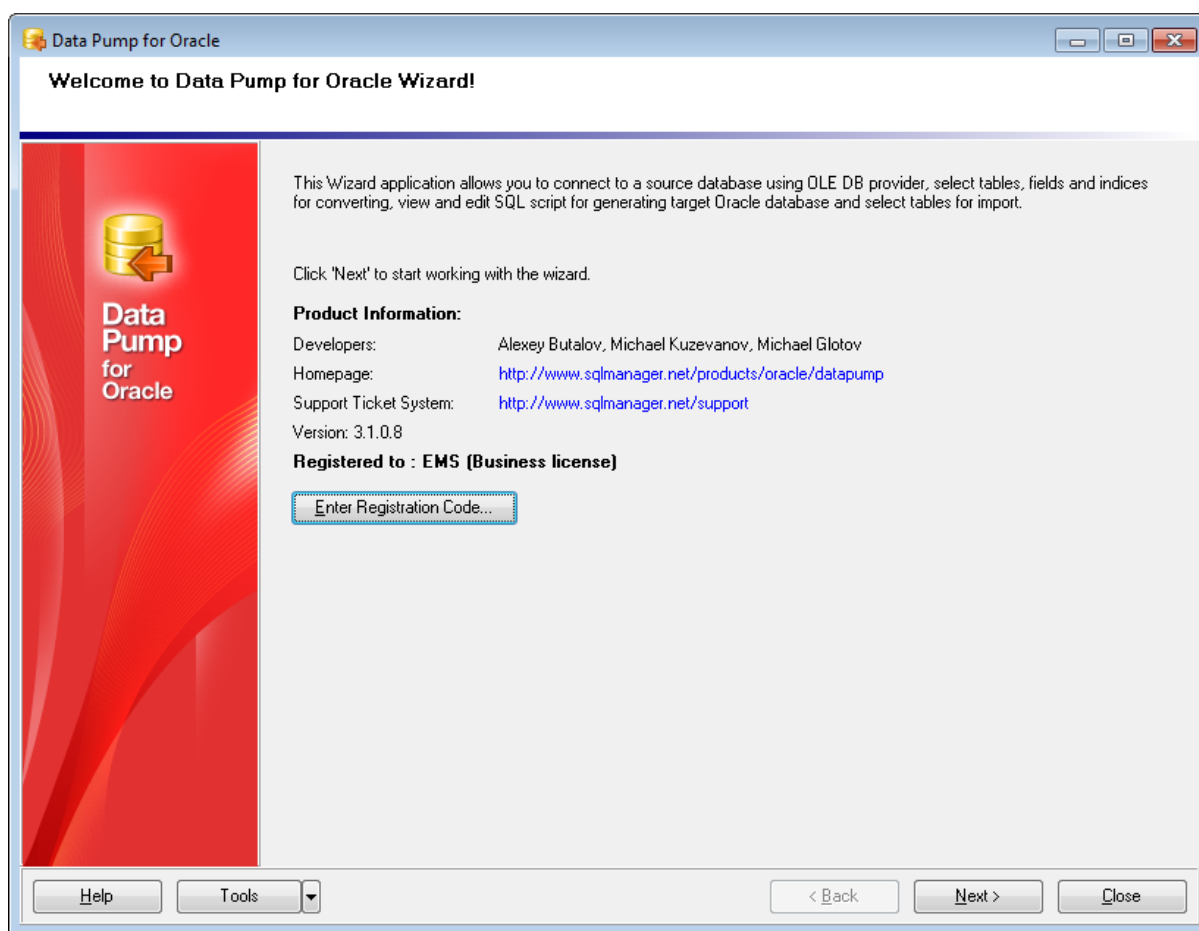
Data Pump for Oracle

Welcome to Data Pump for Oracle Wizard!

Data Pump for Oracle

This Wizard application allows you to connect to a source database using OLE DB provider, select tables, fields and indices for converting, view and edit SQL script for generating target Oracle database and select tables for import.

Click 'Next' to start working with the wizard.

Product Information:

| | |
|---|---|
| Developers: | Alexey Butalov, Michael Kuzevanov, Michael Glotov |
| Homepage: | http://www.sqlmanager.net/products/oracle/datapump |
| Support Ticket System: | http://www.sqlmanager.net/support |

Version: 3.1.0.8

Registered to : EMS (Business license)

Enter Registration Code...

Help | Tools | < Back | Next > | Close